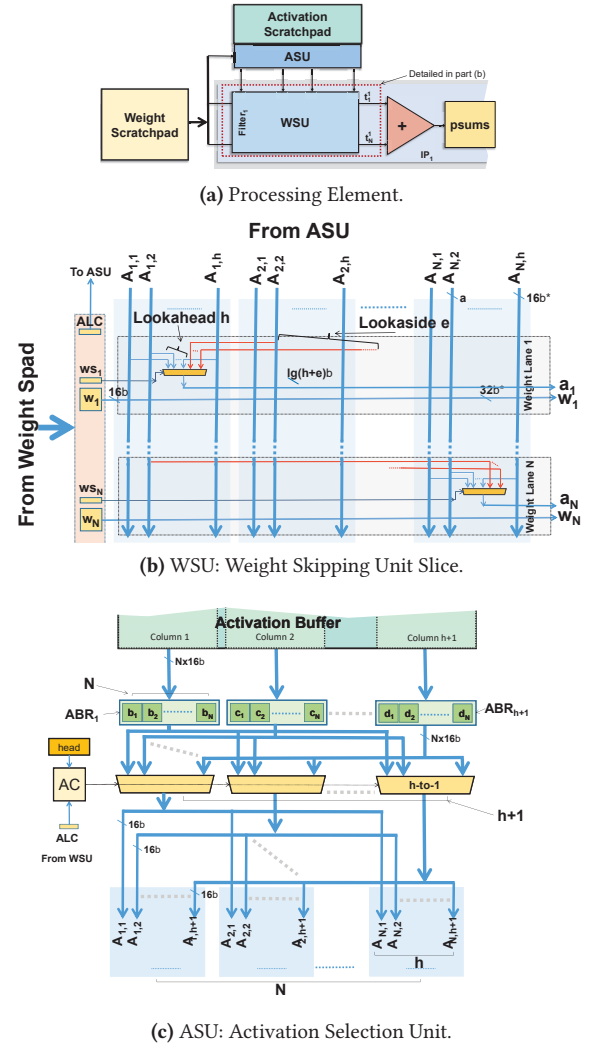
Activation Scratchpad

ASU

Detailed in part (b)

Weight Scratchpad

Filter$_1$

WSU

$t_1^s$

$t_N^s$

+

psums

IP$_1$

**(a)** Processing Element.

From ASU

To ASU

$A_{1,1}$ $A_{1,2}$ $A_{1,h}$ $A_{2,1}$ $A_{2,2}$ $A_{2,h}$ $A_{N,1}$ $A_{N,2}$ $A_{N,h}$

a

16b*

ALC

Lookahead h

Lookaside e

ws$_1$

w$_1$

16b

lg(h+e)b

32b*

Weight Lane 1

a$_1$

W$_1$

From Weight Spad

ws$_N$

w$_N$

Weight Lane N

a$_N$

W$_N$

**(b)** WSU: Weight Skipping Unit Slice.

Activation Buffer

Column 1

Column 2

Column h+1

Nx16b

N

ABR$_1$

b$_1$ b$_2$ b$_N$

c$_1$ c$_2$ c$_N$

d$_1$ d$_2$ d$_N$

ABR$_{h+1}$

Nx16b

head

AC

h-to-1

h+1

ALC

From WSU

16b

16b

16b

$A_{1,1}$ $A_{1,2}$ $A_{1,h+1}$

$A_{2,1}$ $A_{2,2}$ $A_{2,h+1}$

$A_{N,1}$ $A_{N,2}$ $A_{N,h+1}$

h

N

**(c)** ASU: Activation Selection Unit.